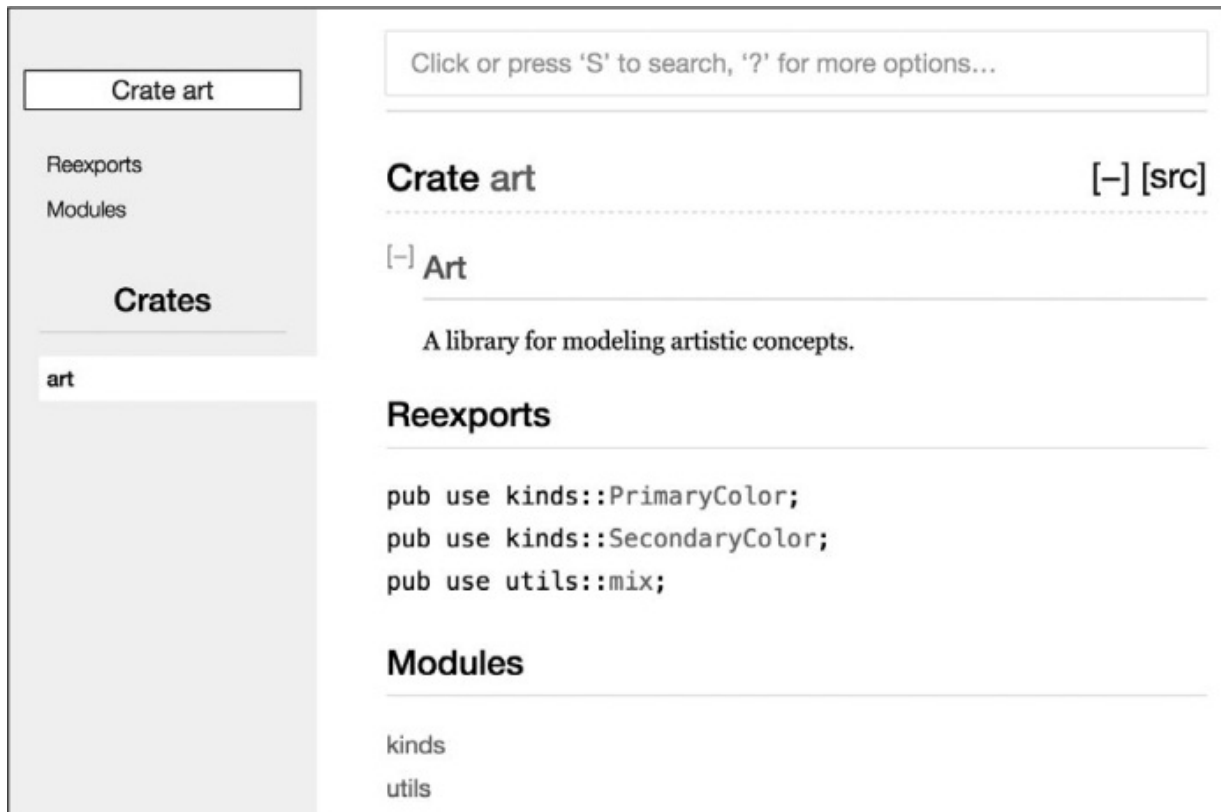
Crate art

Reexports
Modules

Crates

art

Click or press 'S' to search, '?' for more options...

Crate art [–] [src]

[–] Art

A library for modeling artistic concepts.

Reexports

pub use kinds::PrimaryColor;
pub use kinds::SecondaryColor;
pub use utils::mix;

Modules

kinds
utils